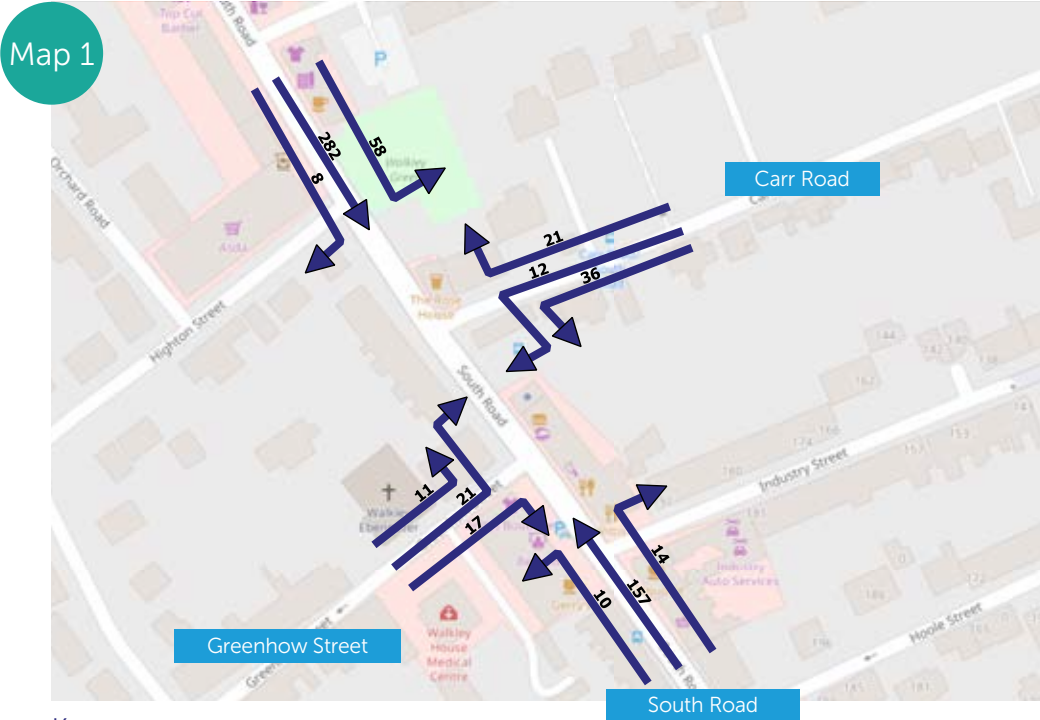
Map 1

Carr Road

Greenhow Street

South Road

282

58

8

21

12

36

11

21

17

14

157

10

Top Cut Barber

Walkley Green

Aldi

Orchard Road

Highton Street

The Rose House

South Road

Industry Street

Walkley Ebenezer

Walkley House Medical Centre

Industry Auto Services

Hoole Street

Gerry's

144

142

138

162

174

166

160

153

181

74

189

196

185

181

122